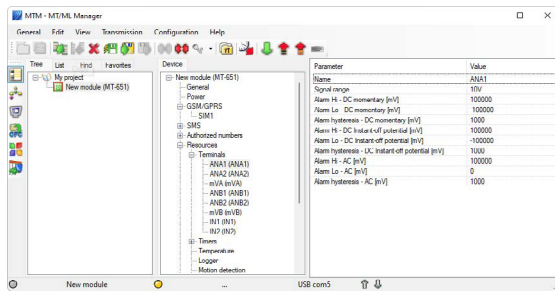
MTM - MT/ML Manager

General Edit View Transmission Configuration Help

Tree List Find Favorites

My project
New module (MT-651)

Device

New module (MT-651)
General
Power
GSM/GPRS
SIM1
SMS
Authorized numbers
Resources
Terminals
ANA1 (ANA1)
ANA2 (ANA2)
mVA (mVA)
ANB1 (ANB1)
ANB2 (ANB2)
mVB (mVB)
IN1 (IN1)
IN2 (IN2)
Timers
Temperature
Logger
Motion detection

| Parameter | Value |
|---|---|
| Name | ANA1 |
| Signal range | 10V |
| Alarm Hi - DC momentary [mV] | 100000 |
| Alarm Lo - DC momentary [mV] | 100000 |
| Alarm hysteresis - DC momentary [mV] | 1000 |
| Alarm Hi - DC instant-off potential [mV] | 100000 |
| Alarm Lo - DC instant-off potential [mV] | -100000 |
| Alarm hysteresis - DC instant-off potential [mV] | 1000 |
| Alarm Hi - AC [mV] | 100000 |
| Alarm Lo - AC [mV] | 0 |
| Alarm hysteresis - AC [mV] | 1000 |

New module USB com5